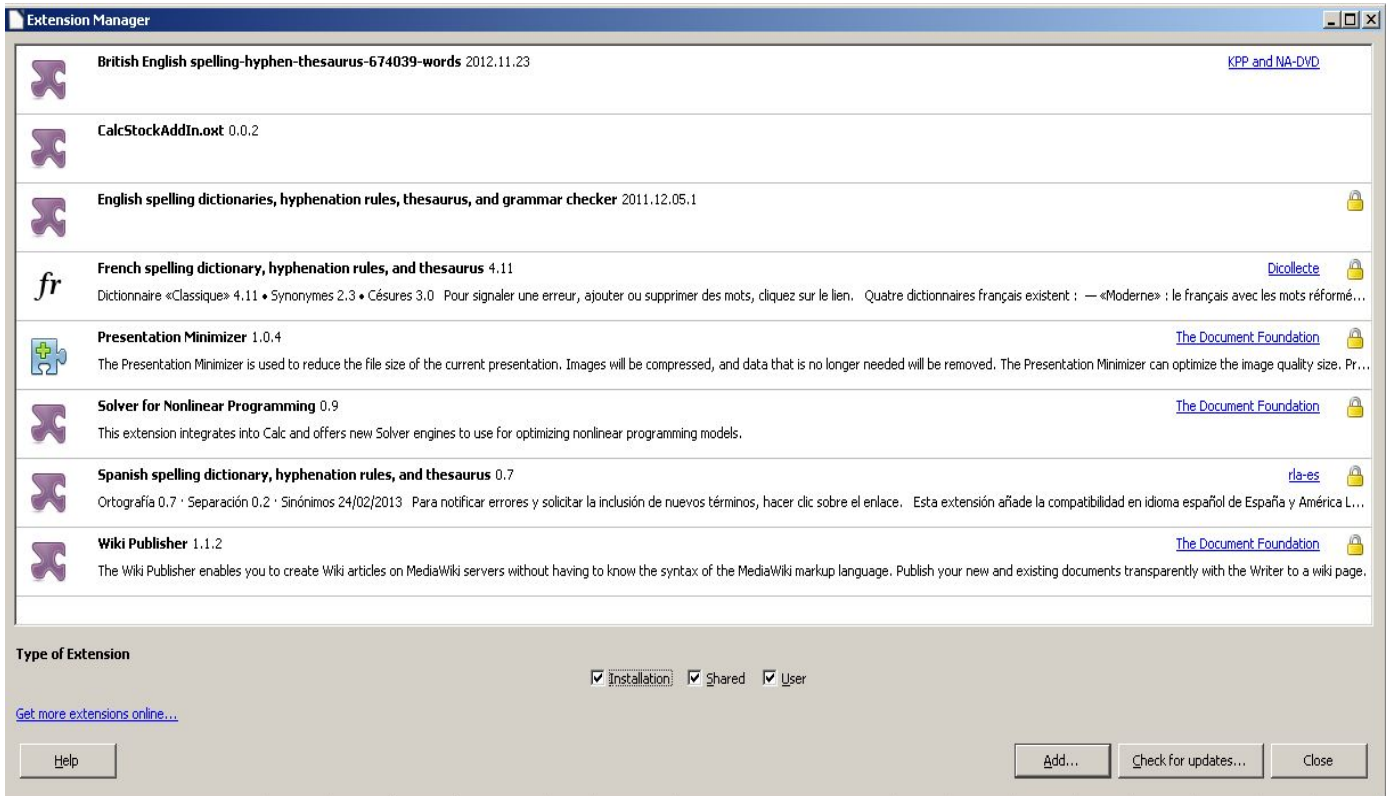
Extension Manager

**British English spelling-hyphen-thesaurus-674039-words** 2012.11.23
KPP and NA-DVD

**CalcStockAddIn.oxt** 0.0.2

**English spelling dictionaries, hyphenation rules, thesaurus, and grammar checker** 2011.12.05.1

fr
**French spelling dictionary, hyphenation rules, and thesaurus** 4.11
Dicollecte
Dictionnaire «Classique» 4.11 • Synonymes 2.3 • Césures 3.0 Pour signaler une erreur, ajouter ou supprimer des mots, cliquez sur le lien. Quatre dictionnaires français existent : — «Moderne» : le français avec les mots réformé...

**Presentation Minimizer** 1.0.4
The Document Foundation
The Presentation Minimizer is used to reduce the file size of the current presentation. Images will be compressed, and data that is no longer needed will be removed. The Presentation Minimizer can optimize the image quality size. Pr...

**Solver for Nonlinear Programming** 0.9
The Document Foundation
This extension integrates into Calc and offers new Solver engines to use for optimizing nonlinear programming models.

**Spanish spelling dictionary, hyphenation rules, and thesaurus** 0.7
rla-es
Ortografía 0.7 · Separación 0.2 · Sinónimos 24/02/2013 Para notificar errores y solicitar la inclusión de nuevos términos, hacer clic sobre el enlace. Esta extensión añade la compatibilidad en idioma español de España y América L...

**Wiki Publisher** 1.1.2
The Document Foundation
The Wiki Publisher enables you to create Wiki articles on MediaWiki servers without having to know the syntax of the MediaWiki markup language. Publish your new and existing documents transparently with the Writer to a wiki page.

**Type of Extension**

☑ Installation ☑ Shared ☑ User

Get more extensions online...

Help

Add... Check for updates... Close